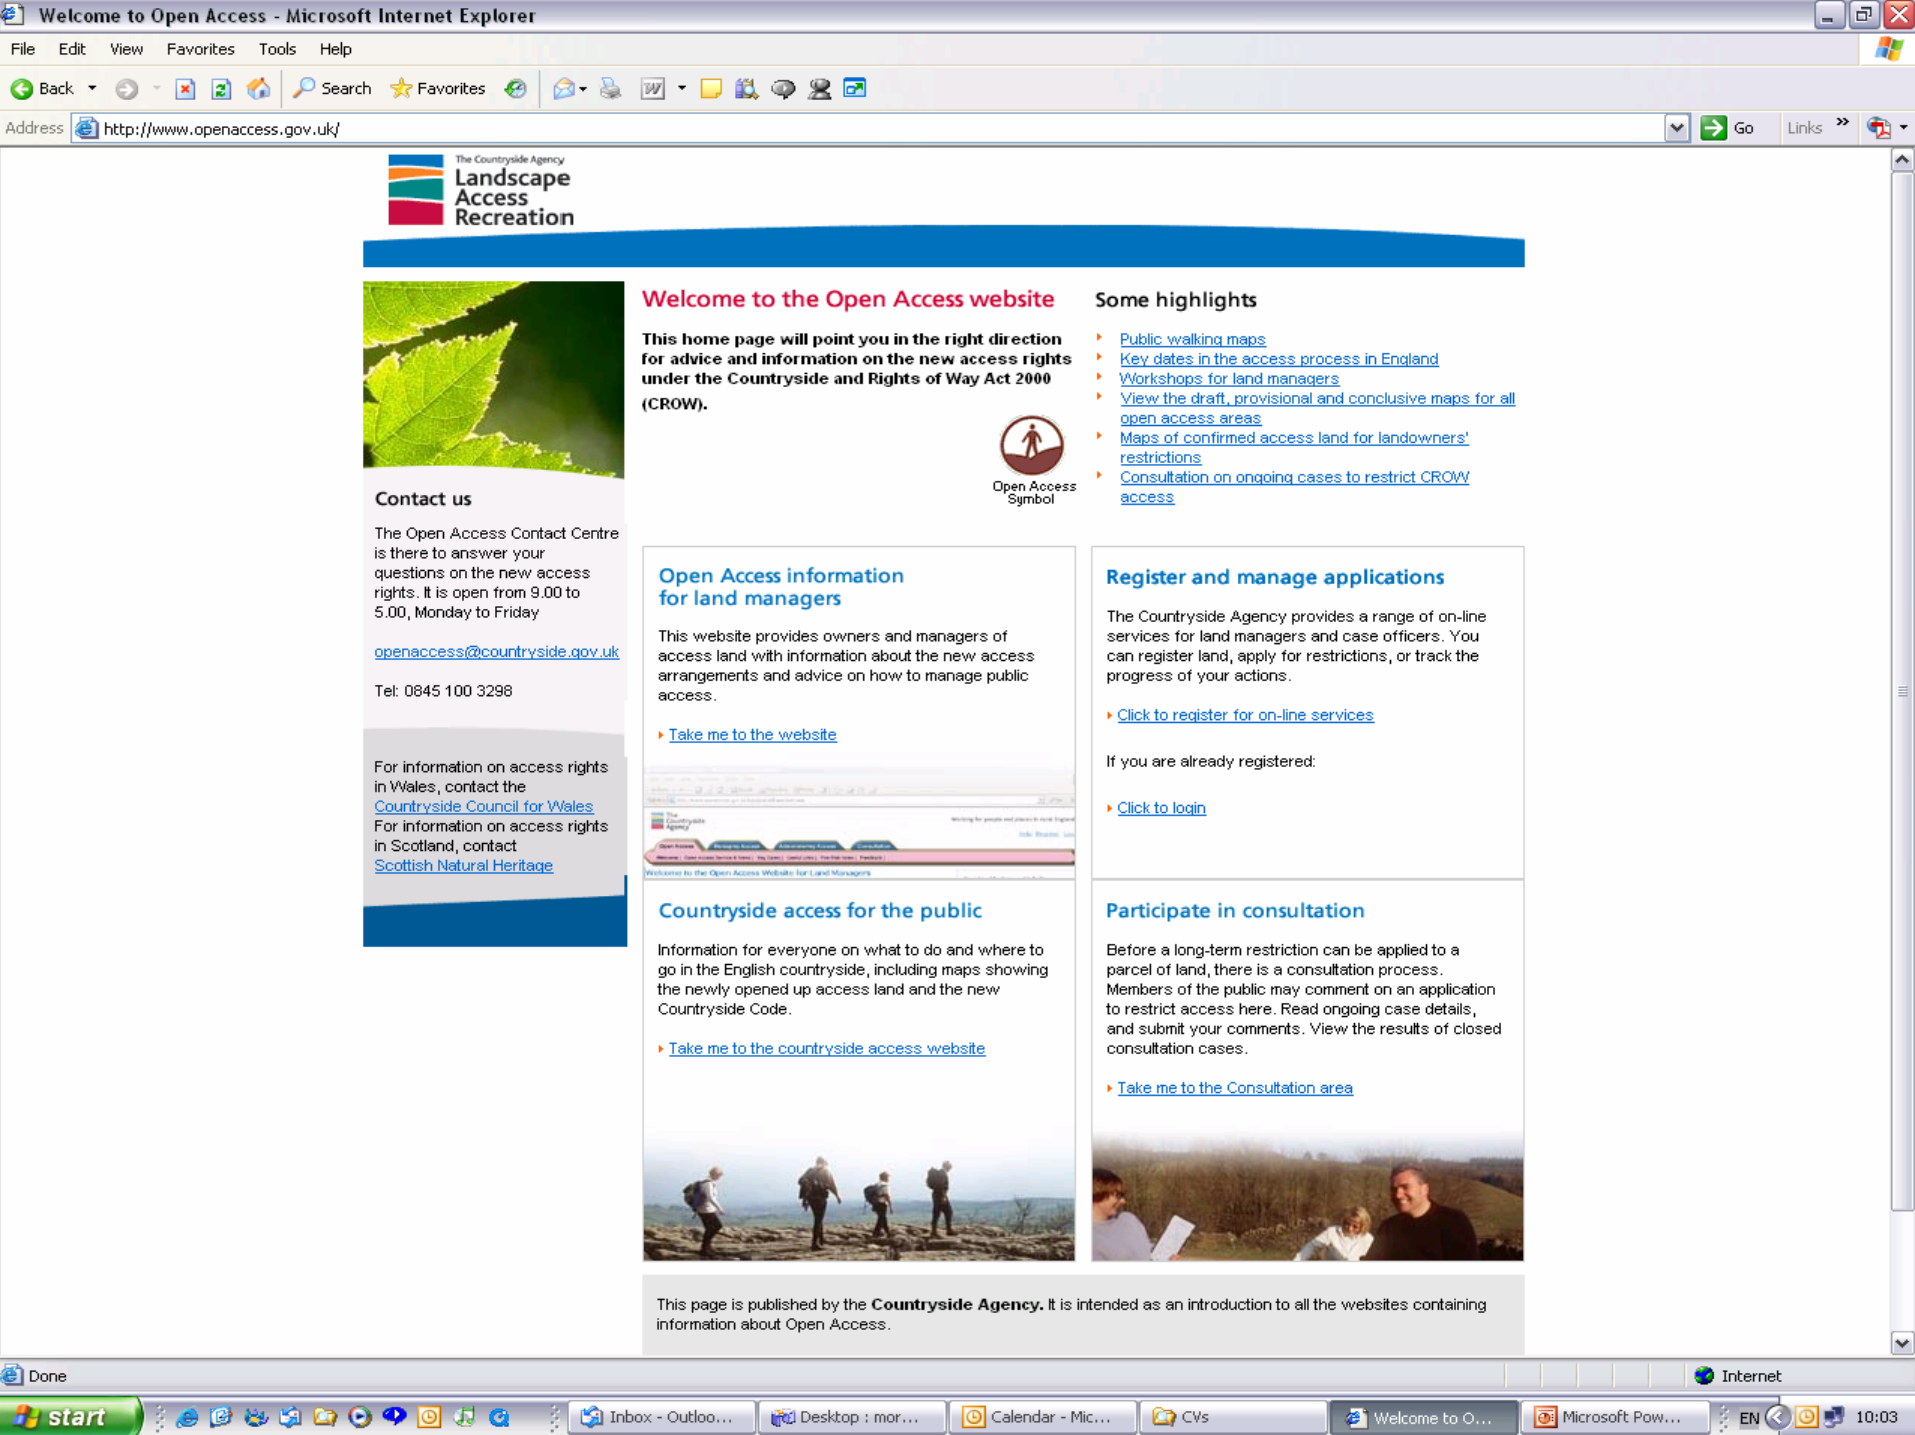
Welcome to Open Access - Microsoft Internet Explorer

File Edit View Favorites Tools Help

Back Search Favorites

Address http://www.openaccess.gov.uk/ Go Links

The Countryside Agency
Landscape
Access
Recreation

Welcome to the Open Access website

This home page will point you in the right direction for advice and information on the new access rights under the Countryside and Rights of Way Act 2000 (CROW).

Open Access Symbol

Some highlights

Public walking maps
Key dates in the access process in England
Workshops for land managers
View the draft, provisional and conclusive maps for all open access areas
Maps of confirmed access land for landowners' restrictions
Consultation on ongoing cases to restrict CROW access

Contact us

The Open Access Contact Centre is there to answer your questions on the new access rights. It is open from 9.00 to 5.00, Monday to Friday

openaccess@countryside.gov.uk

Tel: 0845 100 3298

For information on access rights in Wales, contact the Countryside Council for Wales
For information on access rights in Scotland, contact Scottish Natural Heritage

Open Access information for land managers

This website provides owners and managers of access land with information about the new access arrangements and advice on how to manage public access.

Take me to the website

Register and manage applications

The Countryside Agency provides a range of on-line services for land managers and case officers. You can register land, apply for restrictions, or track the progress of your actions.

Click to register for on-line services

If you are already registered:

Click to login

Countryside access for the public

Information for everyone on what to do and where to go in the English countryside, including maps showing the newly opened up access land and the new Countryside Code.

Take me to the countryside access website

Participate in consultation

Before a long-term restriction can be applied to a parcel of land, there is a consultation process. Members of the public may comment on an application to restrict access here. Read ongoing case details, and submit your comments. View the results of closed consultation cases.

Take me to the Consultation area

This page is published by the **Countryside Agency.** It is intended as an introduction to all the websites containing information about Open Access.

Done Internet

start Inbox - Outloo... Desktop : mor... Calendar - Mic... CVs Welcome to O... Microsoft Pow... EN 10:03